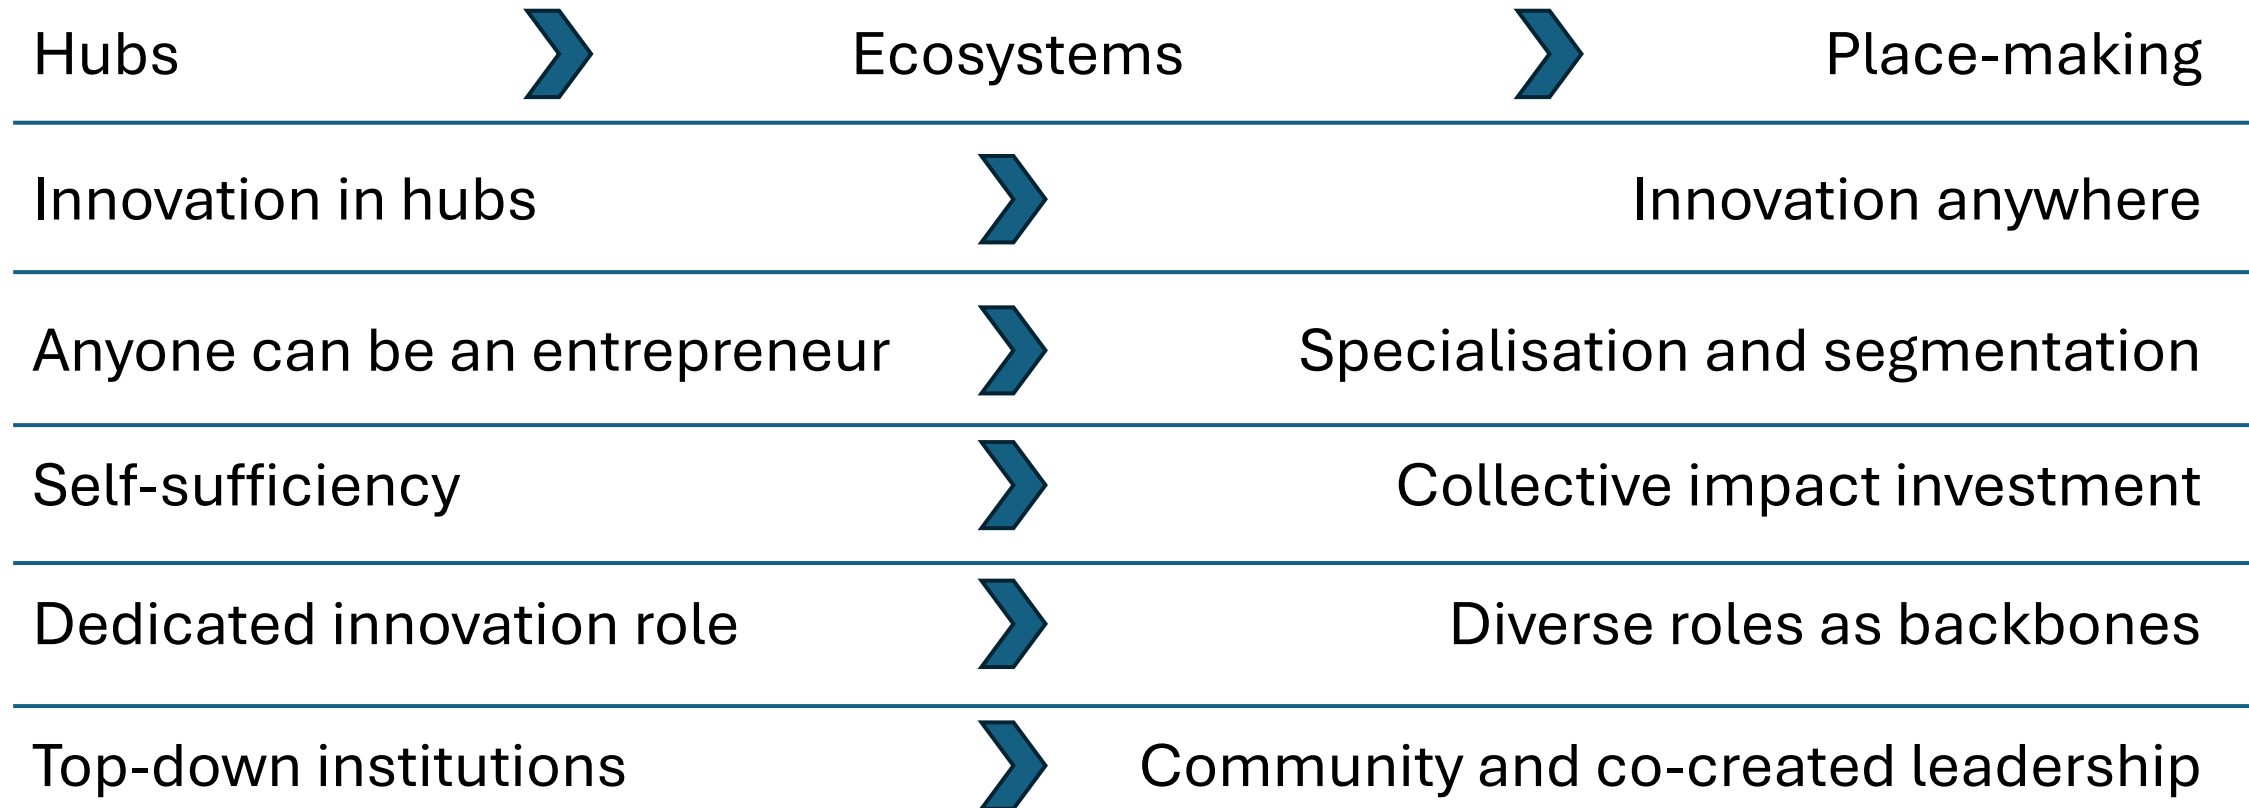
Hubs Ecosystems Place-making

Innovation in hubs Innovation anywhere

Anyone can be an entrepreneur Specialisation and segmentation

Self-sufficiency Collective impact investment

Dedicated innovation role Diverse roles as backbones

Top-down institutions Community and co-created leadership